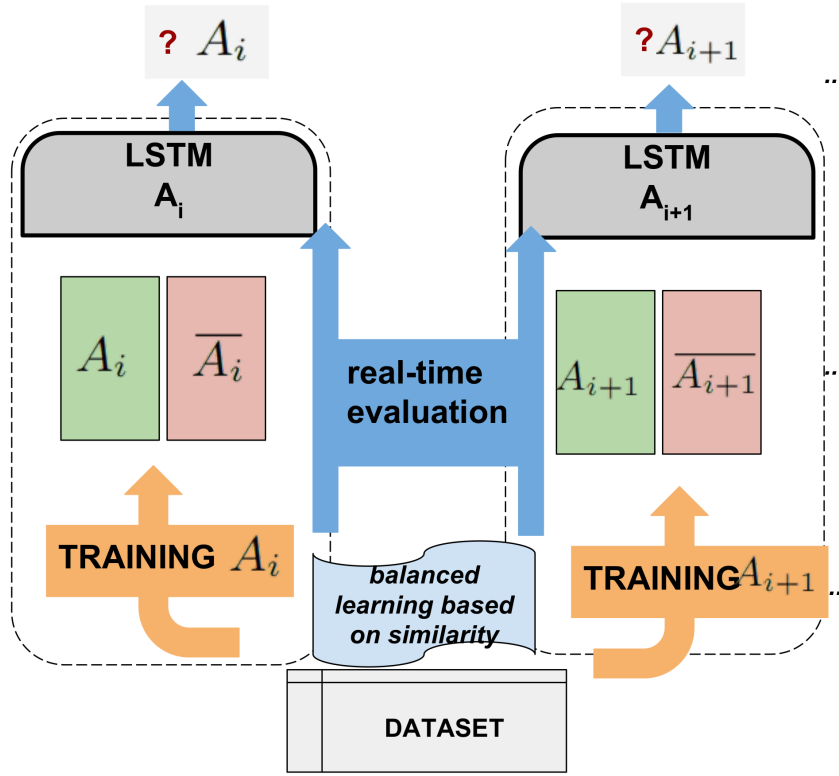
? $A_i$

? $A_{i+1}$

LSTM
$A_i$

LSTM
$A_{i+1}$

$A_i$

$\overline{A_i}$

real-time evaluation

$A_{i+1}$

$\overline{A_{i+1}}$

TRAINING $A_i$

balanced learning based on similarity

TRAINING $A_{i+1}$

DATASET